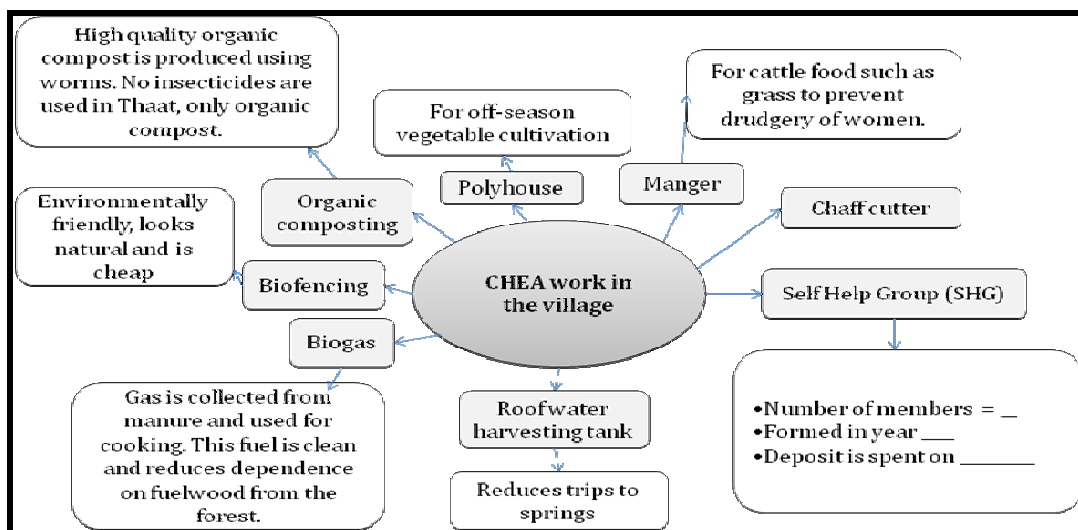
CHEA work in the village

High quality organic compost is produced using worms. No insecticides are used in Thaat, only organic compost.

Organic composting

For off-season vegetable cultivation

Polyhouse

For cattle food such as grass to prevent drudgery of women.

Manger

Chaff cutter

Environmentally friendly, looks natural and is cheap

Biofencing

Self Help Group (SHG)

•Number of members = \_
•Formed in year \_\_\_
•Deposit is spent on \_\_\_\_\_\_\_\_

Biogas

Gas is collected from manure and used for cooking. This fuel is clean and reduces dependence on fuelwood from the forest.

Roofwater harvesting tank

Reduces trips to springs